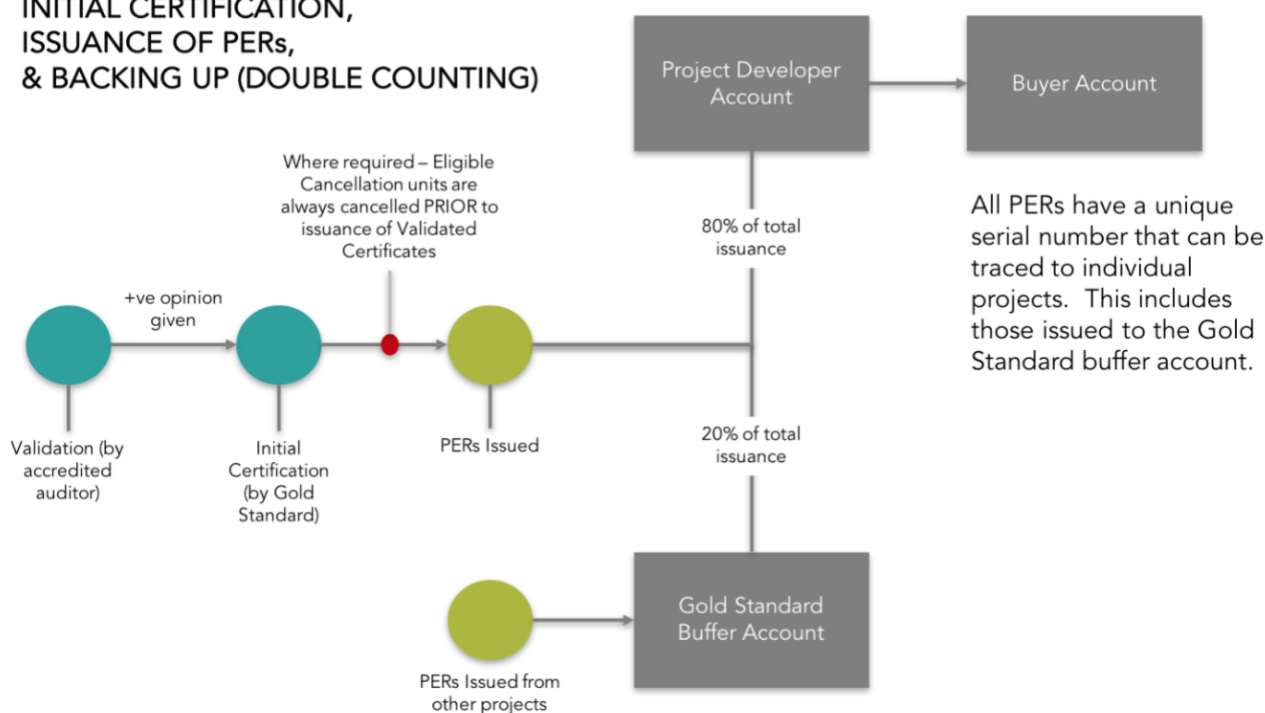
INITIAL CERTIFICATION, ISSUANCE OF PERs, & BACKING UP (DOUBLE COUNTING)

Project Developer Account

Buyer Account

Where required – Eligible Cancellation units are always cancelled PRIOR to issuance of Validated Certificates

80% of total issuance

All PERs have a unique serial number that can be traced to individual projects. This includes those issued to the Gold Standard buffer account.

+ve opinion given

Validation (by accredited auditor)

Initial Certification (by Gold Standard)

PERs Issued

20% of total issuance

Gold Standard Buffer Account

PERs Issued from other projects